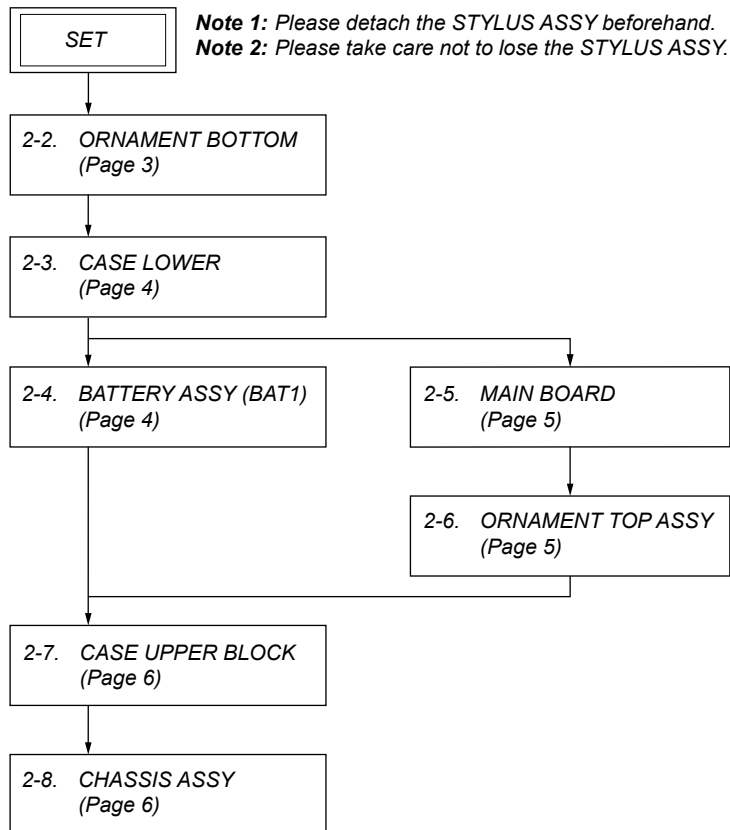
SET

**Note 1:** Please detach the STYLUS ASSY beforehand.
**Note 2:** Please take care not to lose the STYLUS ASSY.

2-2. ORNAMENT BOTTOM (Page 3)

2-3. CASE LOWER (Page 4)

2-4. BATTERY ASSY (BAT1) (Page 4)

2-5. MAIN BOARD (Page 5)

2-6. ORNAMENT TOP ASSY (Page 5)

2-7. CASE UPPER BLOCK (Page 6)

2-8. CHASSIS ASSY (Page 6)